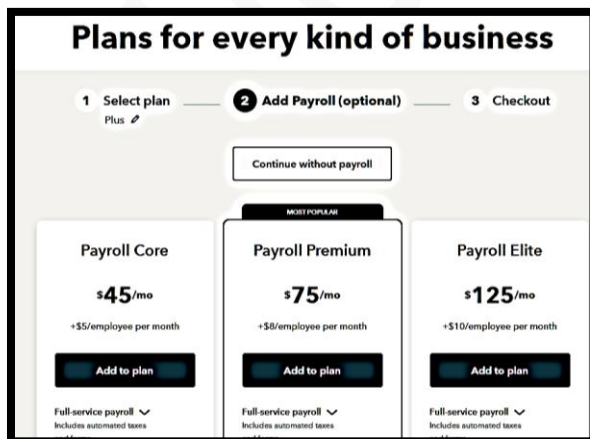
Plans for every kind of business

1 Select plan
Plus

2 Add Payroll (optional)

3 Checkout

Continue without payroll

MOST POPULAR

Payroll Core

$45/mo

+$5/employee per month

Add to plan

Full-service payroll
Includes automated taxes

Payroll Premium

$75/mo

+$8/employee per month

Add to plan

Full-service payroll
Includes automated taxes

Payroll Elite

$125/mo

+$10/employee per month

Add to plan

Full-service payroll
Includes automated taxes